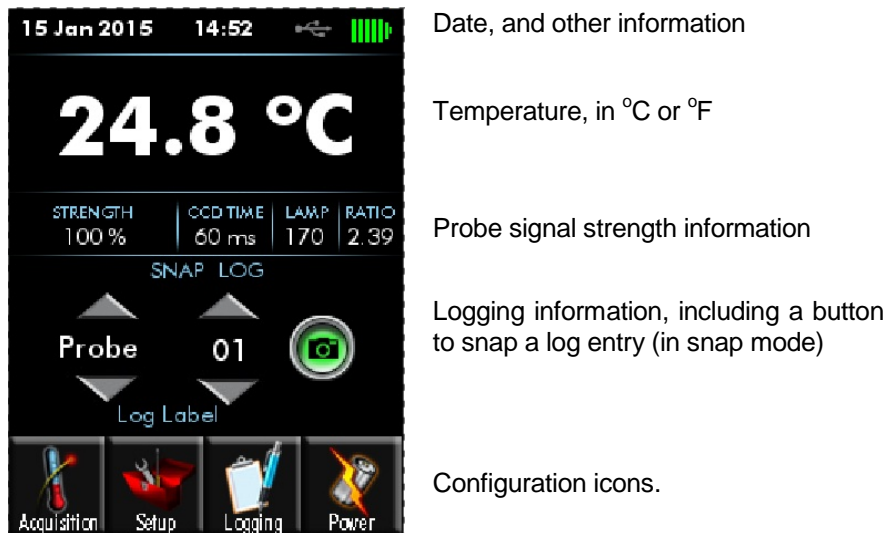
15 Jan 2015 14:52

24.8 °C

| STRENGTH | CCD TIME | LAMP | RATIO |
|---|---|---|---|
| 100 % | 60 ms | 170 | 2.39 |

SNAP LOG

Probe

01

Log Label

Acquisition Setup Logging Power

Date, and other information

Temperature, in $^{o}$C or $^{o}$F

Probe signal strength information

Logging information, including a button to snap a log entry (in snap mode)

Configuration icons.